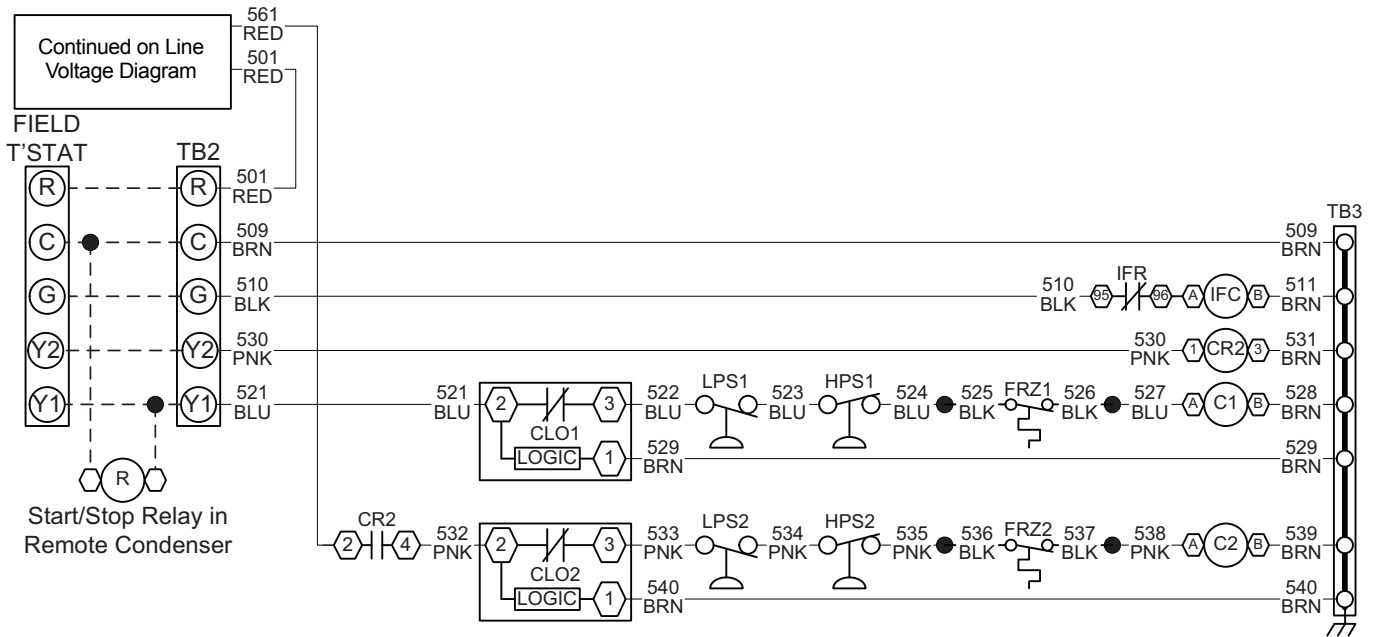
Continued on Line Voltage Diagram

561 RED

501 RED

FIELD T'STAT

TB2

R R 501 RED

C C 509 BRN

G G 510 BLK

Y2 Y2 530 PNK

Y1 Y1 521 BLU

R

Start/Stop Relay in Remote Condenser

TB3

509 BRN

510 BLK 95 IFR 96 A IFC B 511 BRN

530 PNK 1 CR2 3 531 BRN

521 BLU 2 3 CLO1 LOGIC 1 522 BLU LPS1 523 BLU HPS1 524 BLU 525 BLK FRZ1 526 BLK 527 BLU A C1 B 528 BRN

529 BRN 529 BRN

CR2 2 4 532 PNK 2 3 CLO2 LOGIC 1 533 PNK LPS2 534 PNK HPS2 535 PNK 536 BLK FRZ2 537 BLK 538 PNK A C2 B 539 BRN

540 BRN 540 BRN